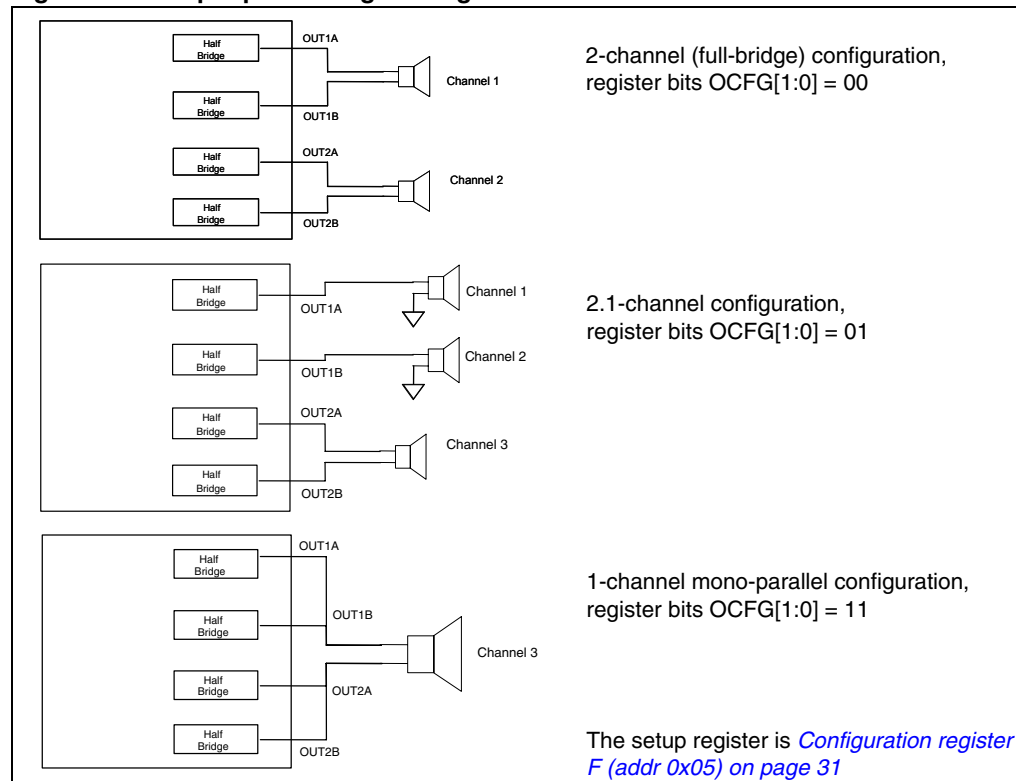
Half Bridge
Half Bridge
Half Bridge
Half Bridge
OUT1A
Channel 1
OUT1B
OUT2A
Channel 2
OUT2B

2-channel (full-bridge) configuration, register bits OCFG[1:0] = 00

Half Bridge
Half Bridge
Half Bridge
Half Bridge
OUT1A
Channel 1
OUT1B
Channel 2
OUT2A
Channel 3
OUT2B

2.1-channel configuration, register bits OCFG[1:0] = 01

Half Bridge
Half Bridge
Half Bridge
Half Bridge
OUT1A
OUT1B
Channel 3
OUT2A
OUT2B

1-channel mono-parallel configuration, register bits OCFG[1:0] = 11

The setup register is Configuration register F (addr 0x05) on page 31